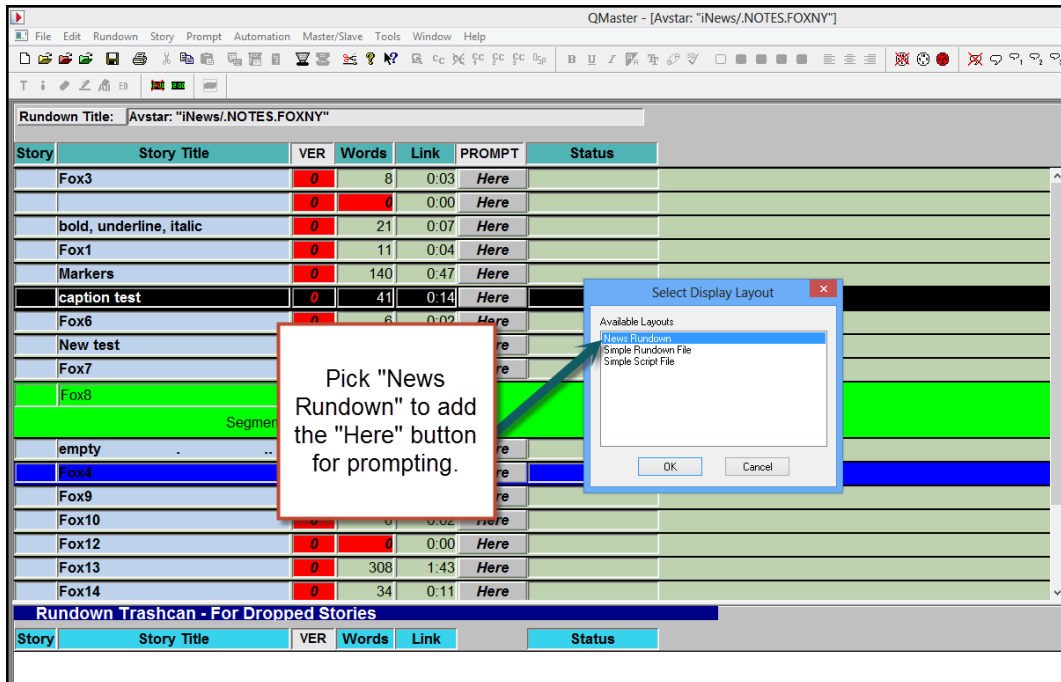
QMaster - [Avstar: "iNews/.NOTES.FOXNY"]

File Edit Rundown Story Prompt Automation Master/Slave Tools Window Help

Rundown Title: Avstar: "iNews/.NOTES.FOXNY"

| Story | Story Title | VER | Words | Link | PROMPT | Status |
|---|---|---|---|---|---|---|
| | Fox3 | 0 | 8 | 0:03 | Here | |
| | | 0 | 0 | 0:00 | Here | |
| | bold, underline, italic | 0 | 21 | 0:07 | Here | |
| | Fox1 | 0 | 11 | 0:04 | Here | |
| | Markers | 0 | 140 | 0:47 | Here | |
| | caption test | 0 | 41 | 0:14 | Here | |
| | Fox6 | 0 | 6 | 0:02 | Here | |
| | New test | | | | re | |
| | Fox7 | | | | re | |
| | Fox8 | | | | | |
| | Segmen | | | | | |
| | empty . .. | | | | re | |
| | Fox4 | | | | re | |
| | Fox9 | | | | re | |
| | Fox10 | 0 | 6 | 0:02 | Here | |
| | Fox12 | 0 | 0 | 0:00 | Here | |
| | Fox13 | 0 | 308 | 1:43 | Here | |
| | Fox14 | 0 | 34 | 0:11 | Here | |

Rundown Trashcan - For Dropped Stories

| Story | Story Title | VER | Words | Link | | Status |
|---|---|---|---|---|---|---|

Select Display Layout
Available Layouts
News Rundown
Simple Rundown File
Simple Script File
OK
Cancel

Pick "News Rundown" to add the "Here" button for prompting.